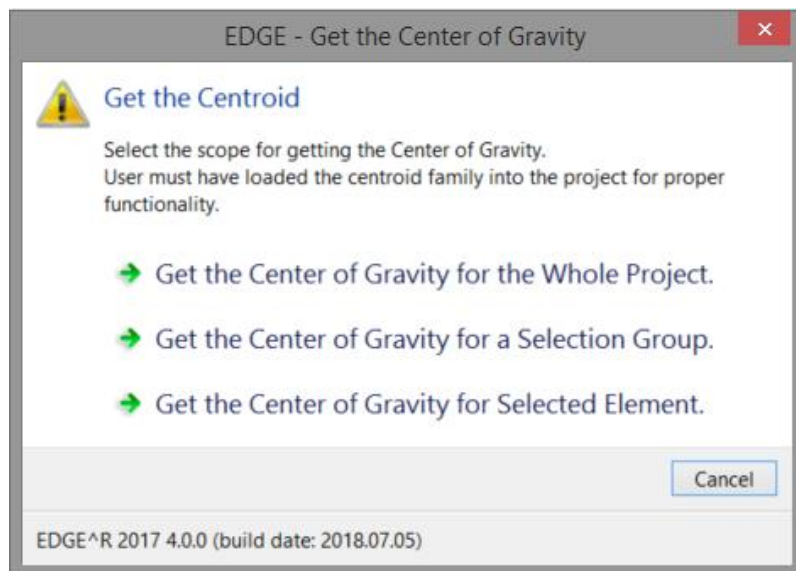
EDGE - Get the Center of Gravity

Get the Centroid

Select the scope for getting the Center of Gravity.
User must have loaded the centroid family into the project for proper functionality.

Get the Center of Gravity for the Whole Project.

Get the Center of Gravity for a Selection Group.

Get the Center of Gravity for Selected Element.

Cancel

EDGE^R 2017 4.0.0 (build date: 2018.07.05)